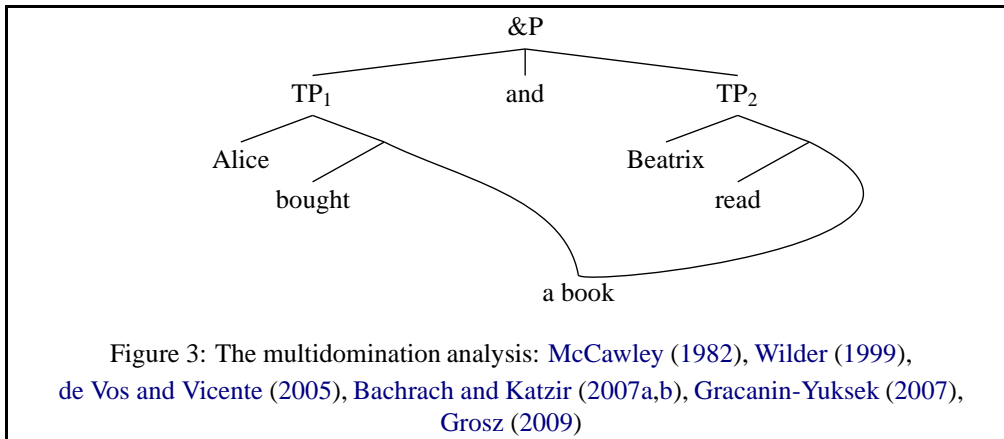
&P

TP$_1$ and TP$_2$

Alice bought Beatrix read

a book

Figure 3: The multidomination analysis: McCawley (1982), Wilder (1999), de Vos and Vicente (2005), Bachrach and Katzir (2007a,b), Gracanin-Yuksek (2007), Grosz (2009)